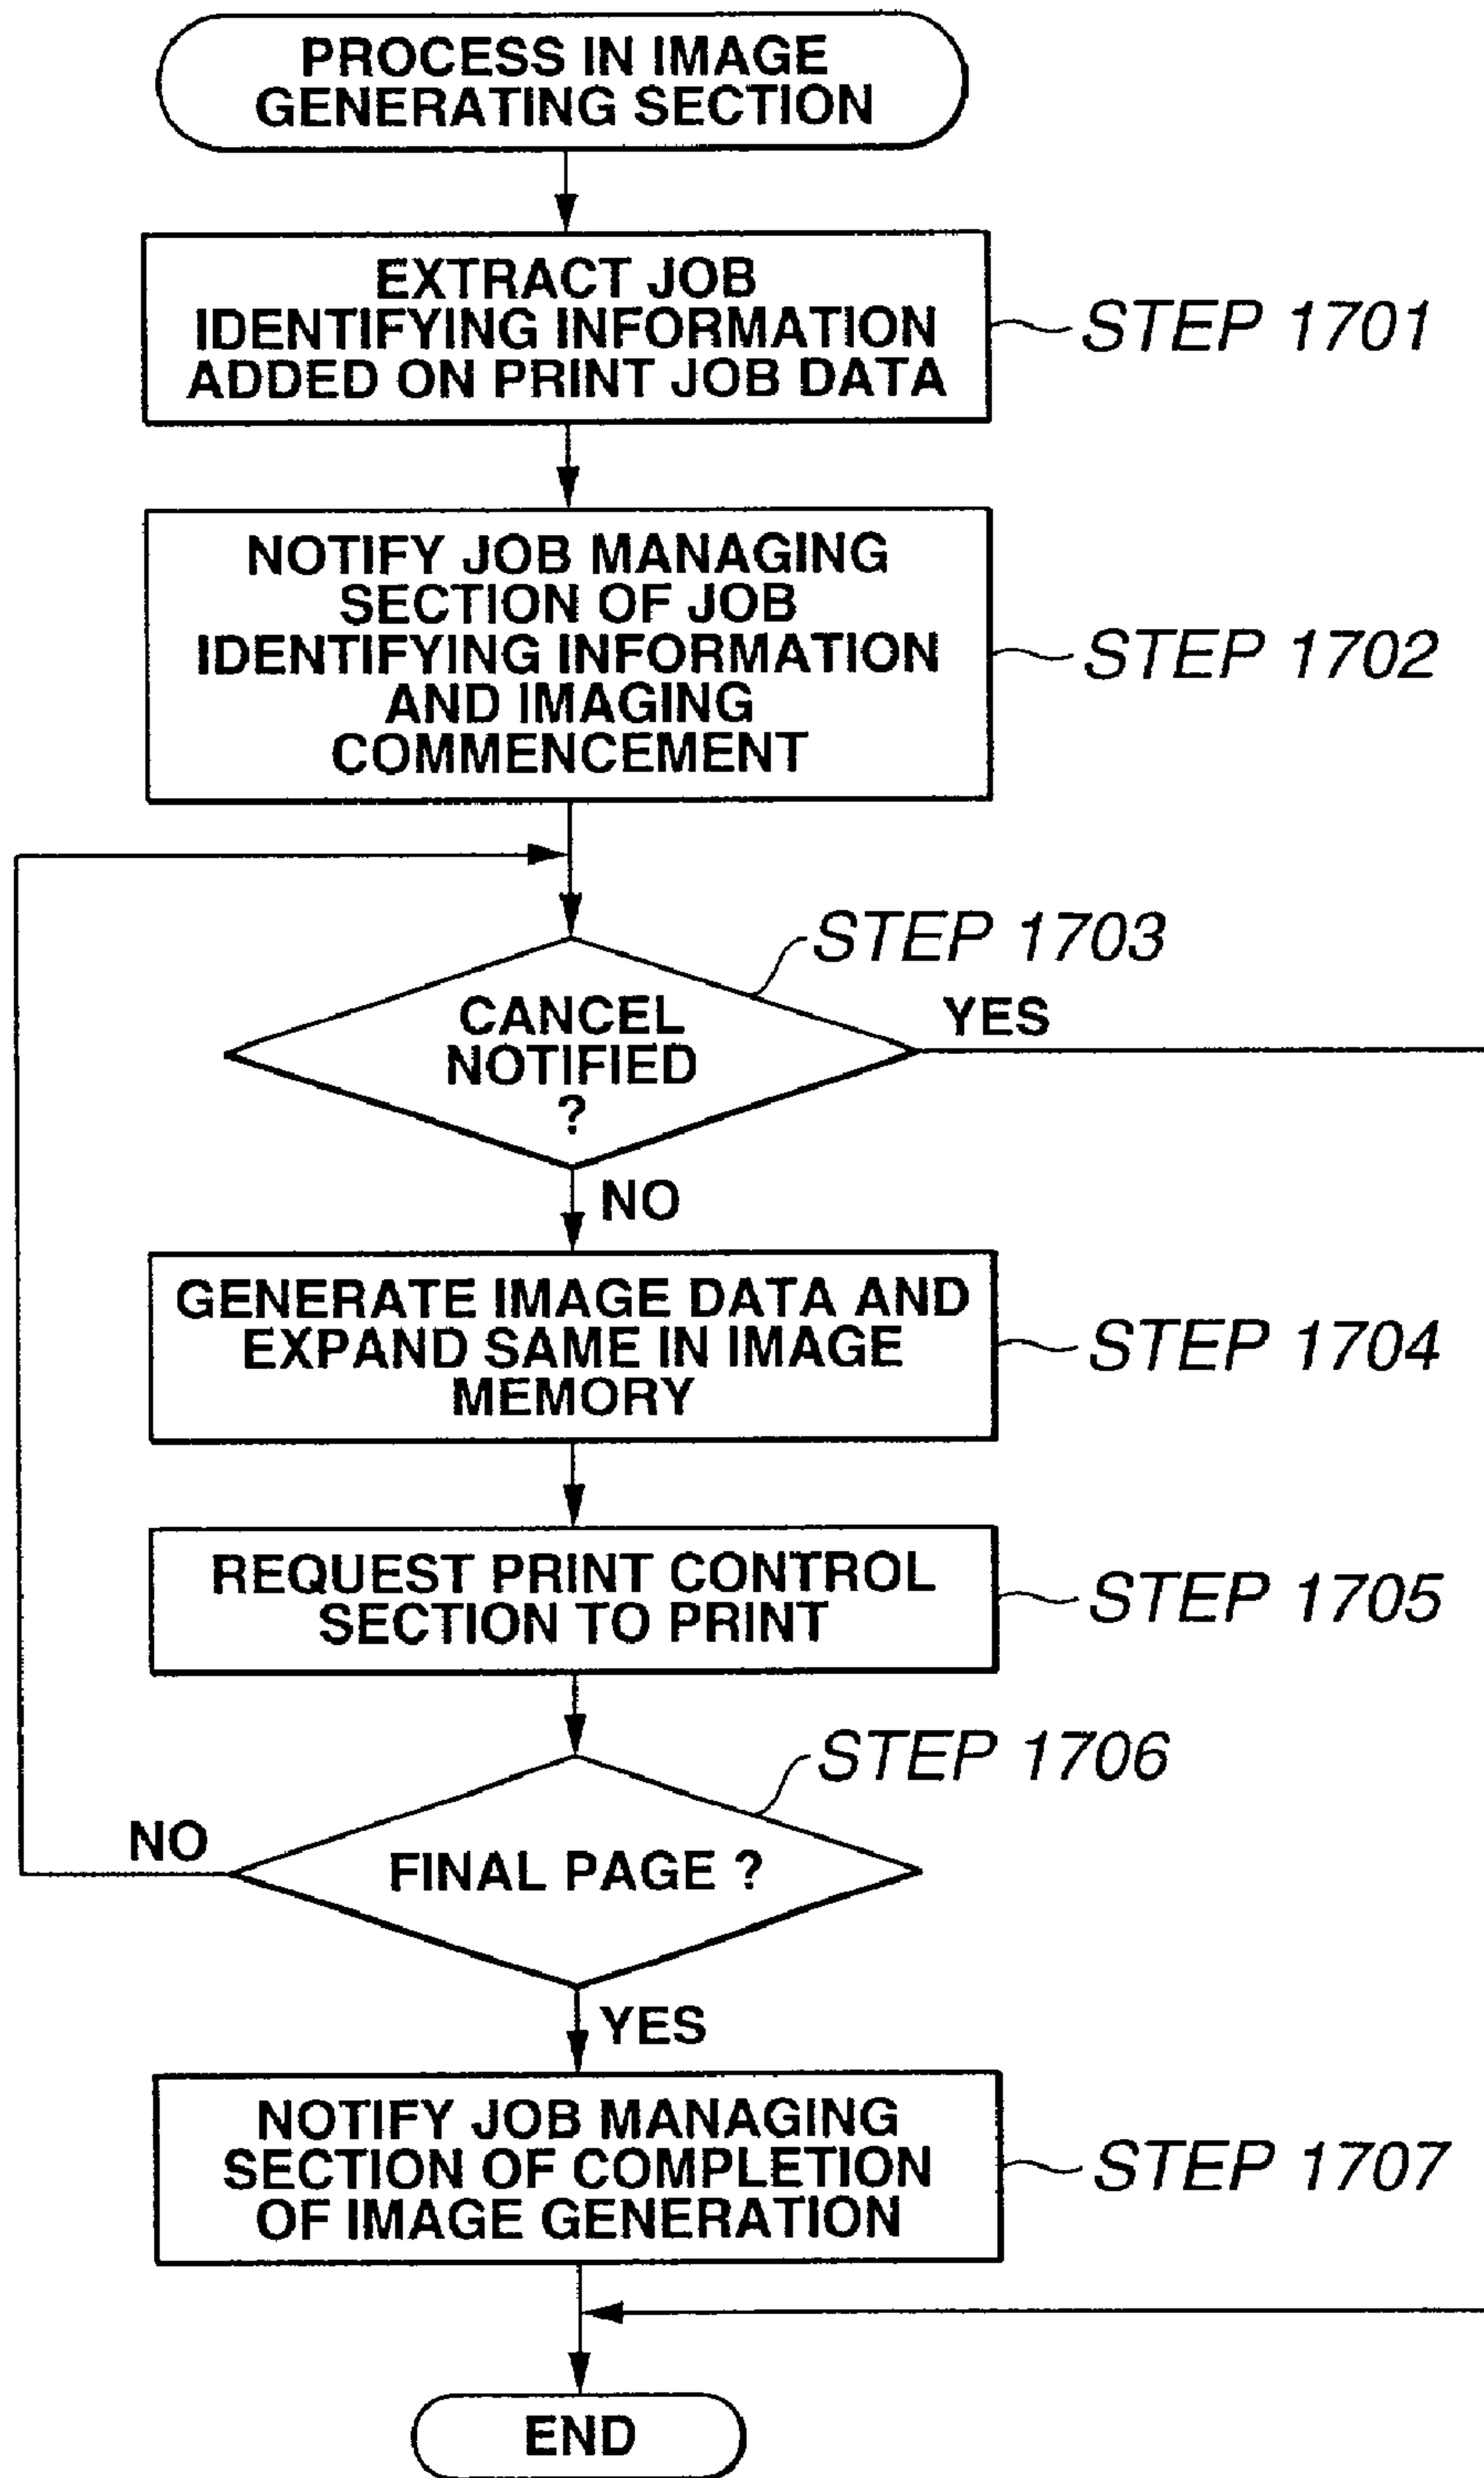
PROCESS IN IMAGE GENERATING SECTION

EXTRACT JOB IDENTIFYING INFORMATION ADDED ON PRINT JOB DATA

STEP 1701

NOTIFY JOB MANAGING SECTION OF JOB IDENTIFYING INFORMATION AND IMAGING COMMENCEMENT

STEP 1702

STEP 1703

CANCEL NOTIFIED ?

YES

NO

GENERATE IMAGE DATA AND EXPAND SAME IN IMAGE MEMORY

STEP 1704

REQUEST PRINT CONTROL SECTION TO PRINT

STEP 1705

STEP 1706

NO

FINAL PAGE ?

YES

NOTIFY JOB MANAGING SECTION OF COMPLETION OF IMAGE GENERATION

STEP 1707

END